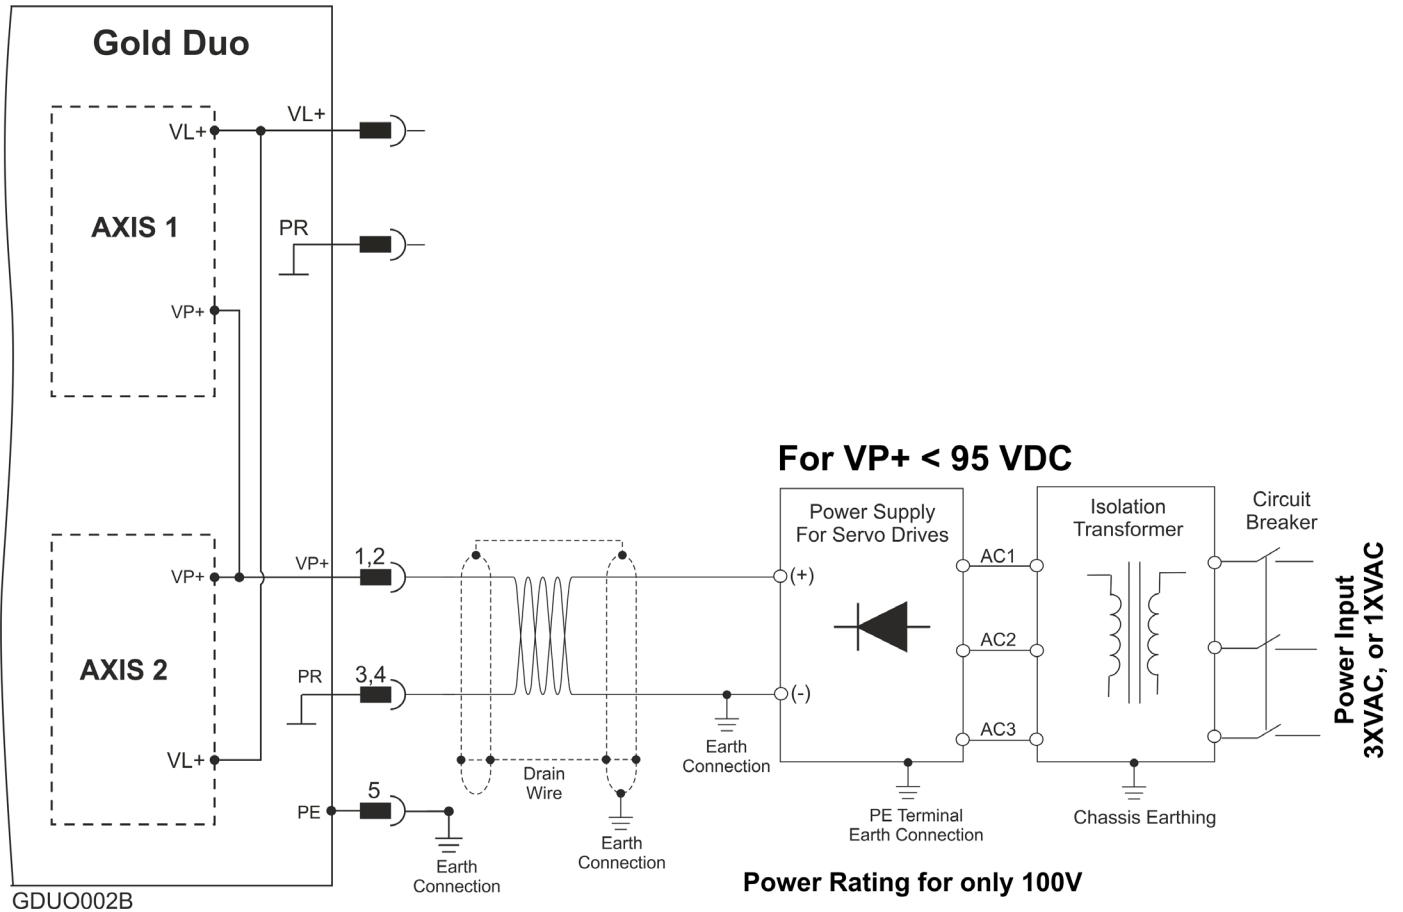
Gold Duo

VL+

VL+

AXIS 1

PR

VP+

For VP+ < 95 VDC

Power Supply For Servo Drives

Isolation Transformer

Circuit Breaker

VP+

VP+

1,2

(+)

AC1

AC2

Power Input 3XVAC, or 1XVAC

AXIS 2

PR

3,4

(-)

AC3

VL+

Earth Connection

Drain Wire

PE

5

PE Terminal Earth Connection

Chassis Earthing

Earth Connection

Earth Connection

Power Rating for only 100V

GDUO002B